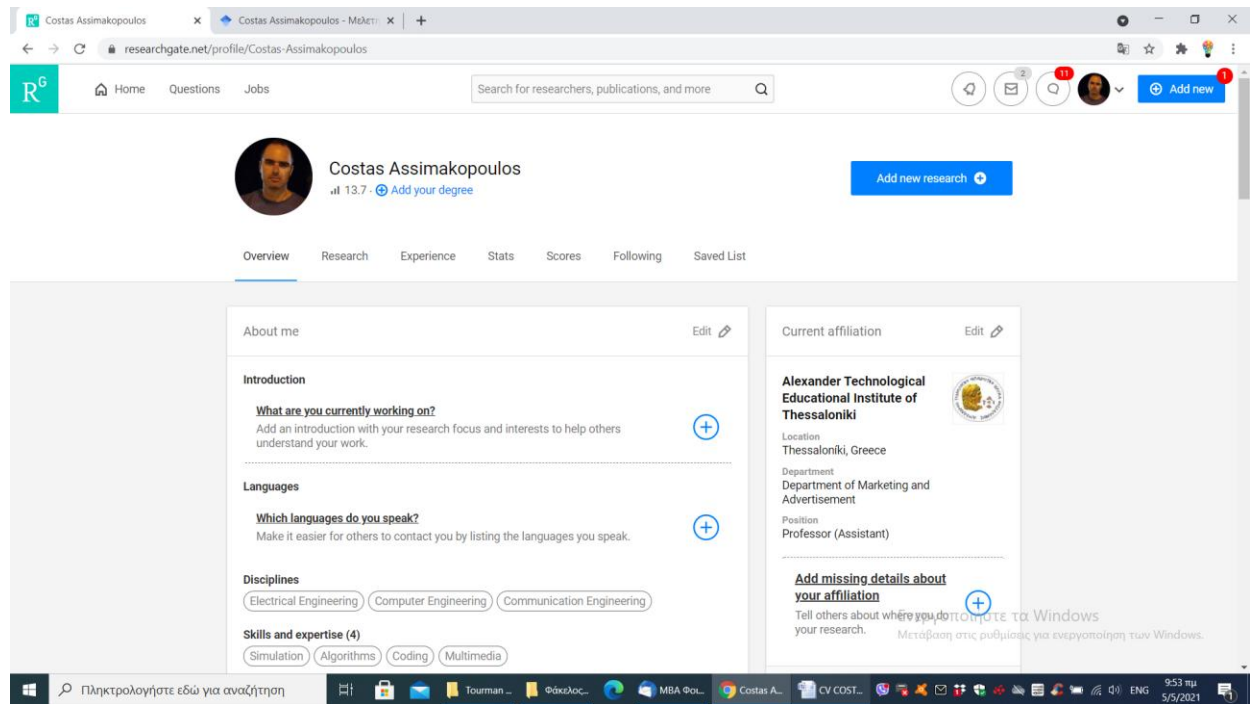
Costas Assimakopoulos ×
Costas Assimakopoulos - Μελέτ ×
+

researchgate.net/profile/Costas-Assimakopoulos

$R^G$ Home Questions Jobs
Search for researchers, publications, and more
2
11
Add new
1

Costas Assimakopoulos
13.7 · Add your degree

Add new research

Overview Research Experience Stats Scores Following Saved List

About me
Edit

Introduction

What are you currently working on?
Add an introduction with your research focus and interests to help others understand your work.

Languages

Which languages do you speak?
Make it easier for others to contact you by listing the languages you speak.

Disciplines
Electrical Engineering
Computer Engineering
Communication Engineering

Skills and expertise (4)
Simulation
Algorithms
Coding
Multimedia

Current affiliation
Edit

Alexander Technological Educational Institute of Thessaloniki

Location
Thessaloníki, Greece

Department
Department of Marketing and Advertisement

Position
Professor (Assistant)

Add missing details about your affiliation
Tell others about where you do your research.

Ενεργοποιήστε τα Windows
Μετάβαση στις ρυθμίσεις για ενεργοποίηση των Windows.

Πληκτρολογήστε εδώ για αναζήτηση
Tourman ...
Φάκελος...
MBA Φοι...
Costas A...
CV COST...
ENG
9:53 πμ
5/5/2021